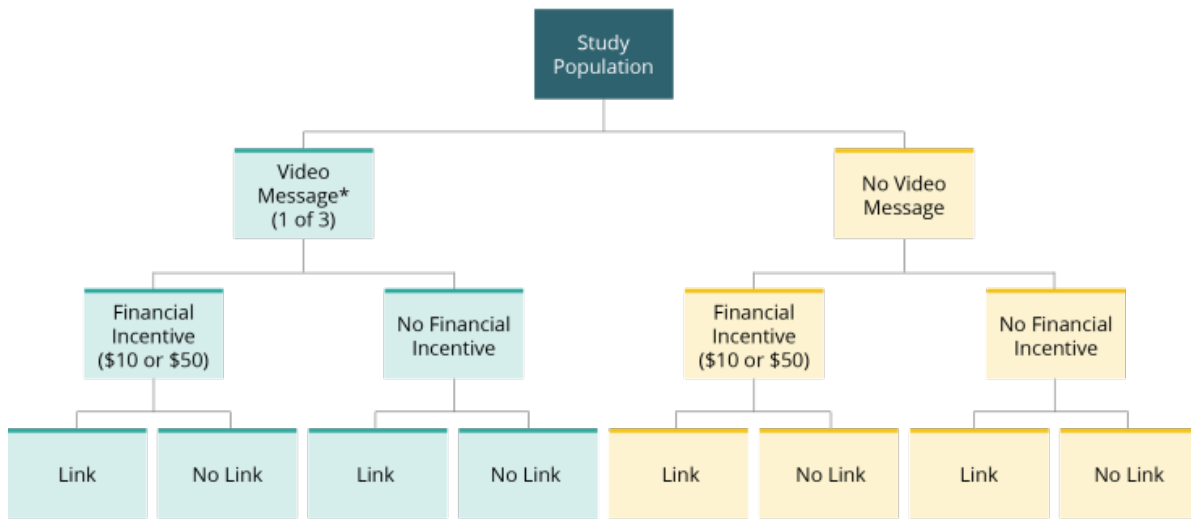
Study Population

Video Message* (1 of 3)

No Video Message

Financial Incentive ($10 or $50)

No Financial Incentive

Financial Incentive ($10 or $50)

No Financial Incentive

Link

No Link

Link

No Link

Link

No Link

Link

No Link